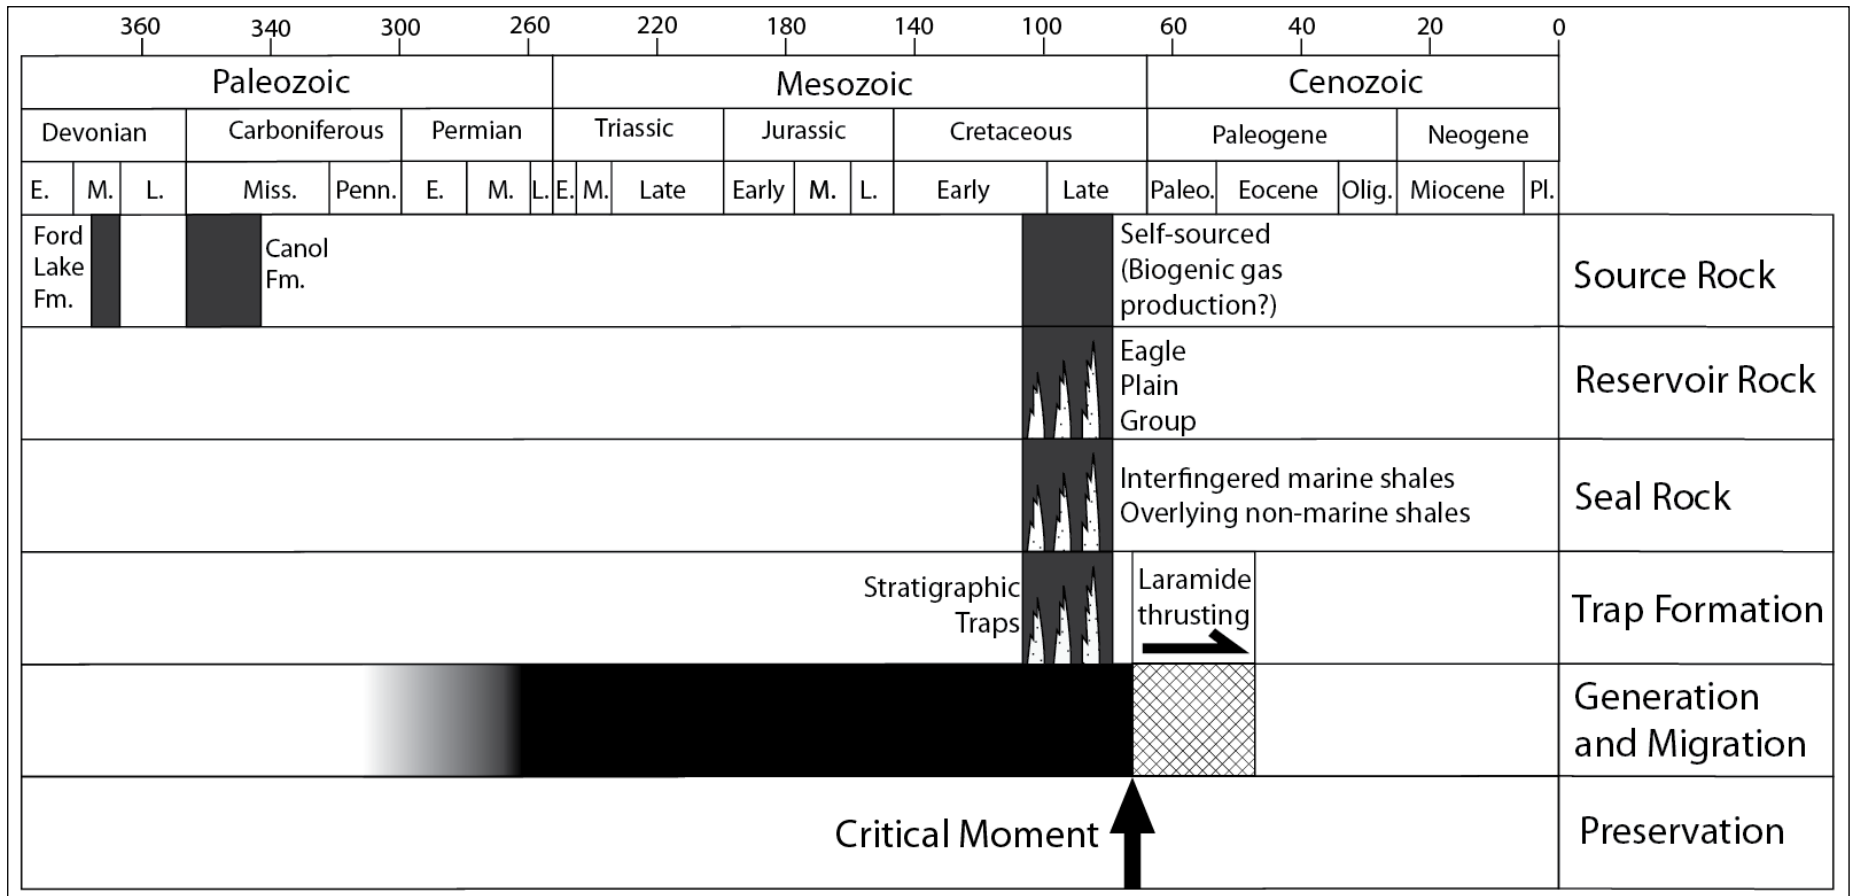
360 340 300 260 220 180 140 100 60 40 20 0

| Paleozoic | | | Mesozoic | | | Cenozoic | |
|---|---|---|---|---|---|---|---|
| Devonian | Carboniferous | Permian | Triassic | Jurassic | Cretaceous | Paleogene | Neogene |

E. M. L. Miss. Penn. E. M. L. E. M. Late Early M. L. Early Late Paleo. Eocene Olig. Miocene Pl.

Ford Lake Fm.

Canol Fm.

Self-sourced (Biogenic gas production?)

Source Rock

Eagle Plain Group

Reservoir Rock

Interfingered marine shales
Overlying non-marine shales

Seal Rock

Stratigraphic Traps

Laramide thrusting

Trap Formation

Generation and Migration

Critical Moment

Preservation